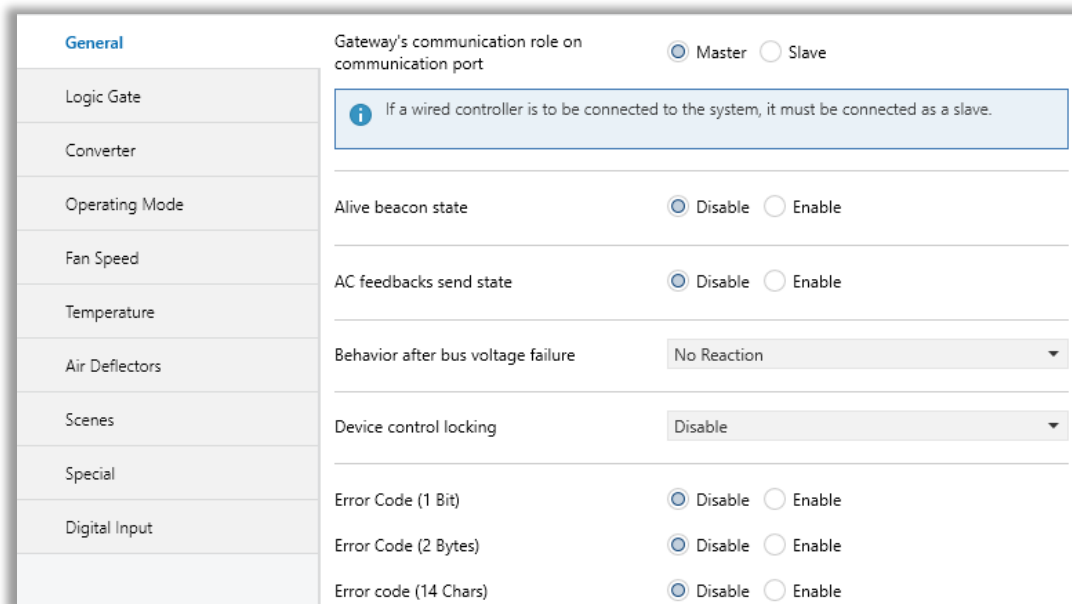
General
Logic Gate
Converter
Operating Mode
Fan Speed
Temperature
Air Deflectors
Scenes
Special
Digital Input

Gateway's communication role on communication port Master Slave

If a wired controller is to be connected to the system, it must be connected as a slave.

Alive beacon state Disable Enable

AC feedbacks send state Disable Enable

Behavior after bus voltage failure No Reaction

Device control locking Disable

Error Code (1 Bit) Disable Enable

Error Code (2 Bytes) Disable Enable

Error code (14 Chars) Disable Enable